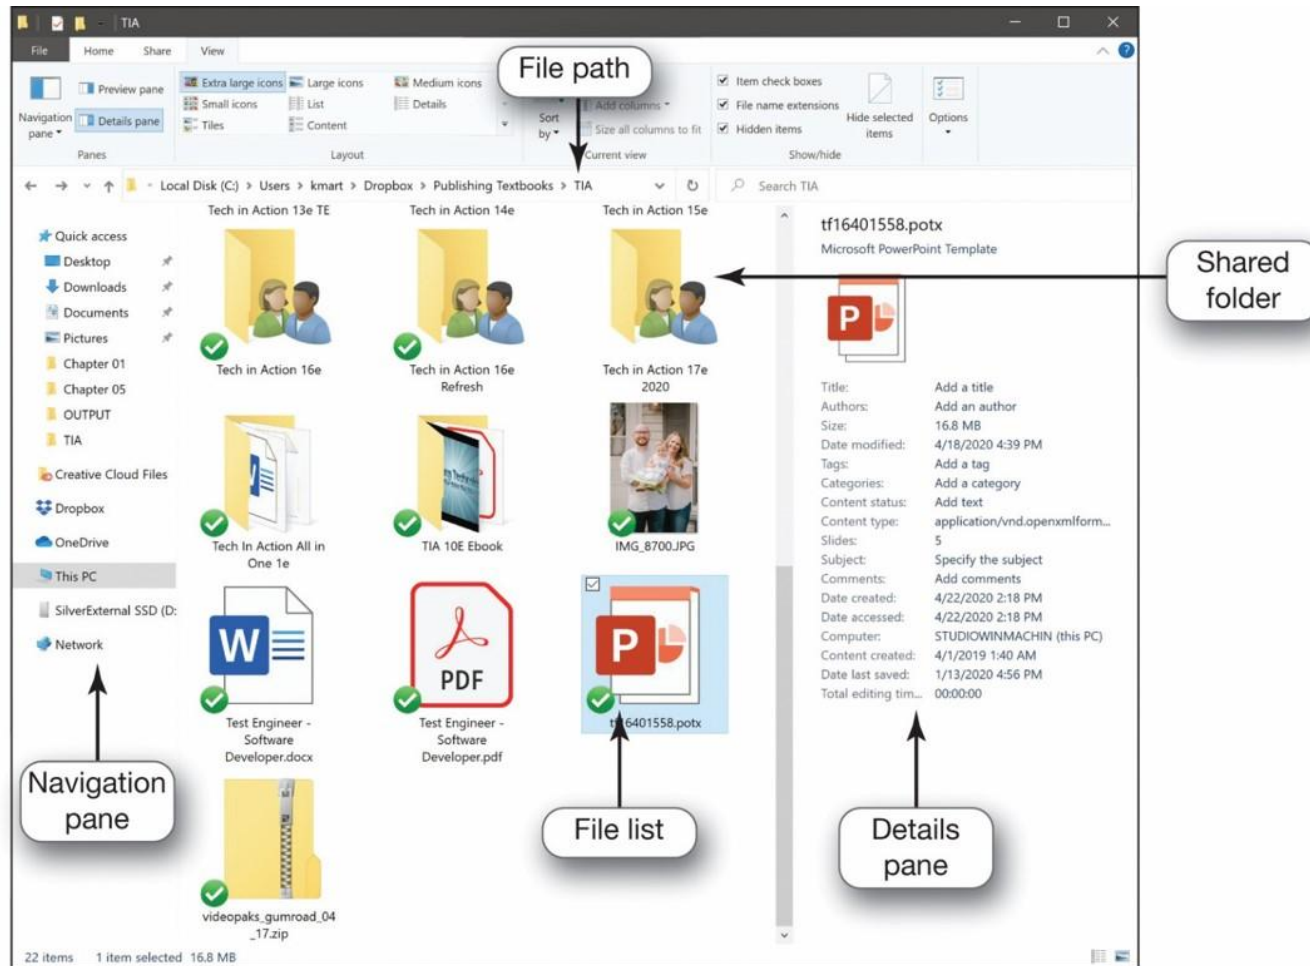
TIA

File Home Share View

Navigation pane
Preview pane
Details pane
Panes

Extra large icons
Large icons
Medium icons
Small icons
List
Details
Tiles
Content
Layout

File path

Sort by
Add columns
Size all columns to fit
Current view

Item check boxes
File name extensions
Hidden items
Hide selected items
Show/hide
Options

Local Disk (C:) > Users > kmart > Dropbox > Publishing Textbooks > TIA

Search TIA

Quick access
Desktop
Downloads
Documents
Pictures
Chapter 01
Chapter 05
OUTPUT
TIA
Creative Cloud Files
Dropbox
OneDrive
This PC
SilverExternal SSD (D:
Network

Tech in Action 13e TE
Tech in Action 14e
Tech in Action 15e
Tech in Action 16e
Tech in Action 16e Refresh
Tech in Action 17e 2020
Tech In Action All in One 1e
TIA 10E Ebook
IMG_8700.JPG
Test Engineer - Software Developer.docx
PDF
Test Engineer - Software Developer.pdf
tf16401558.potx
videopaks_gumroad_04_17.zip

tf16401558.potx
Microsoft PowerPoint Template

Shared folder

Title: Add a title
Authors: Add an author
Size: 16.8 MB
Date modified: 4/18/2020 4:39 PM
Tags: Add a tag
Categories: Add a category
Content status: Add text
Content type: application/vnd.openxmlform...
Slides: 5
Subject: Specify the subject
Comments: Add comments
Date created: 4/22/2020 2:18 PM
Date accessed: 4/22/2020 2:18 PM
Computer: STUDIOWINMACHIN (this PC)
Content created: 4/1/2019 1:40 AM
Date last saved: 1/13/2020 4:56 PM
Total editing tim... 00:00:00

Navigation pane

File list

Details pane

22 items 1 item selected 16.8 MB